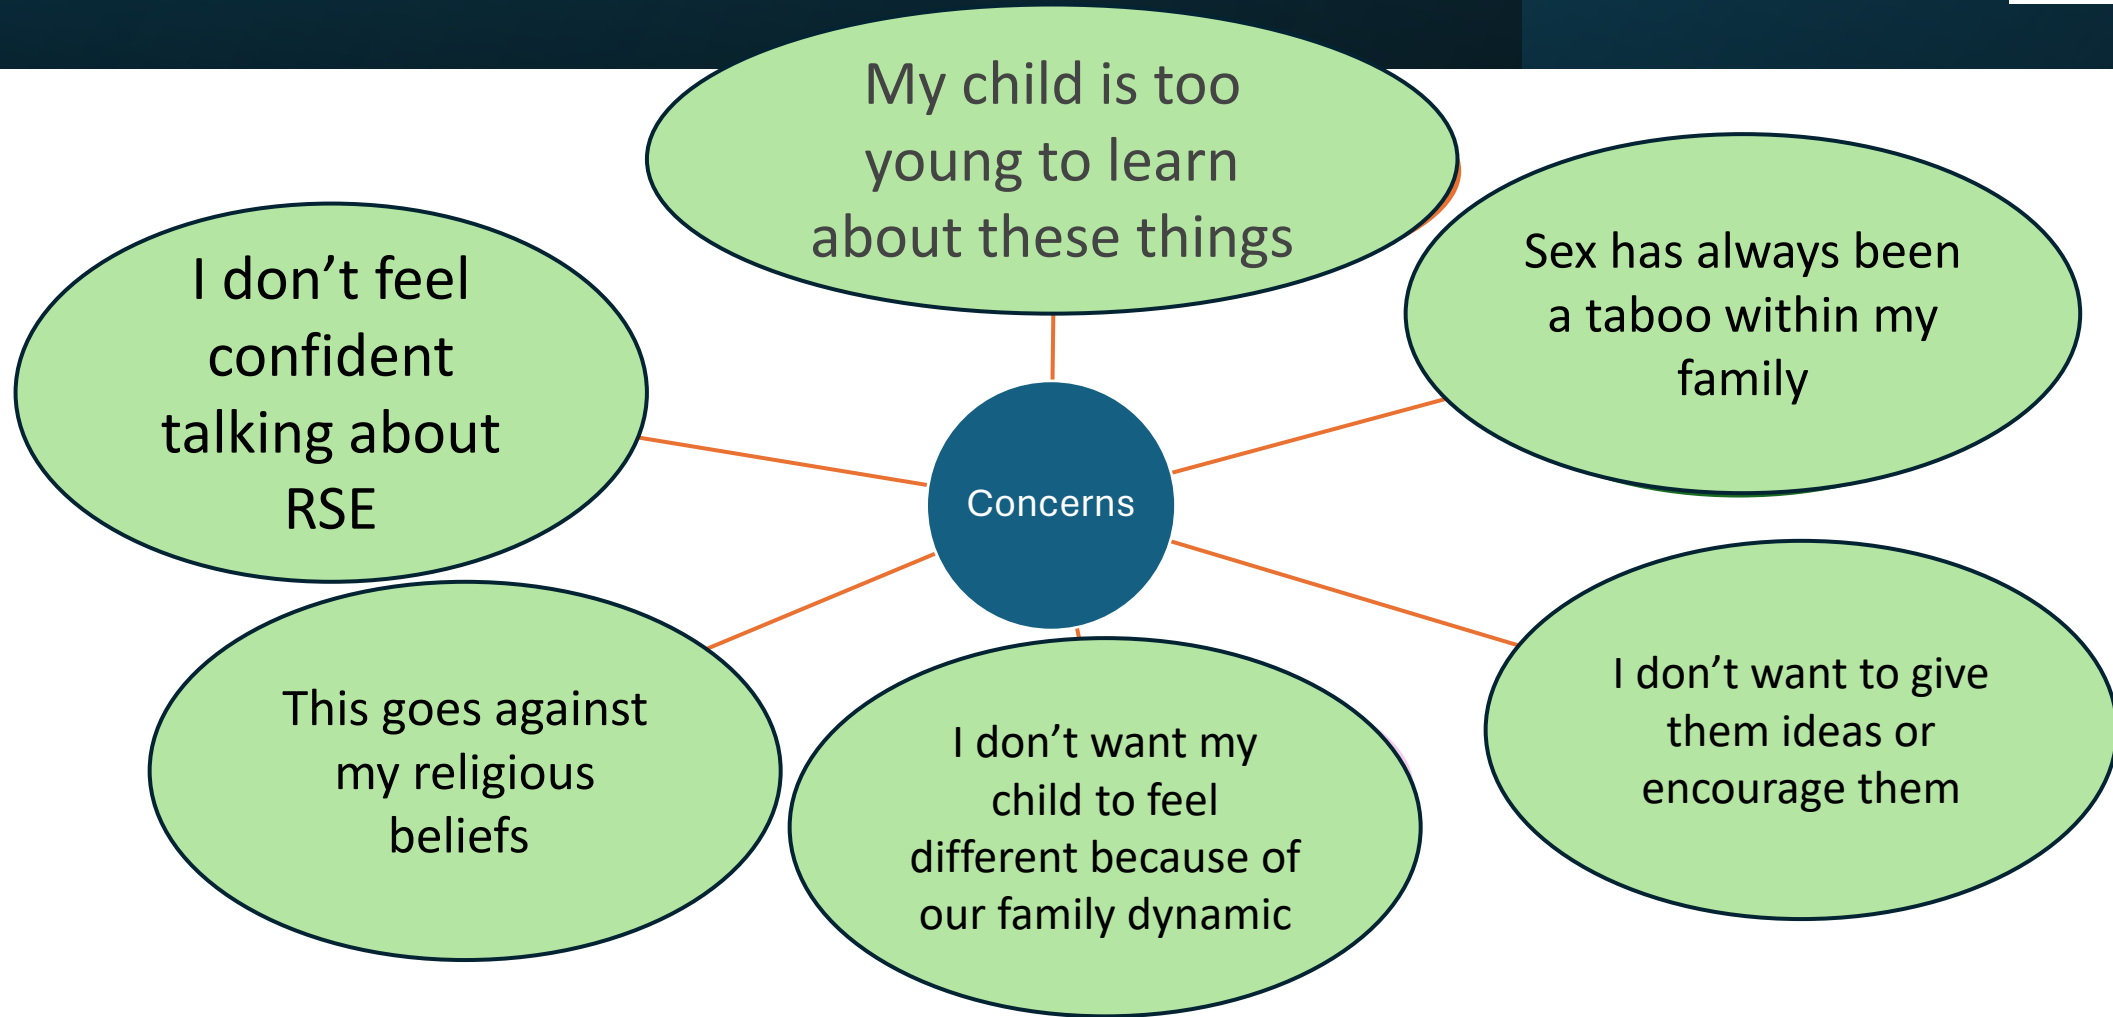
Concerns

My child is too young to learn about these things

Sex has always been a taboo within my family

I don’t feel confident talking about RSE

This goes against my religious beliefs

I don’t want my child to feel different because of our family dynamic

I don’t want to give them ideas or encourage them